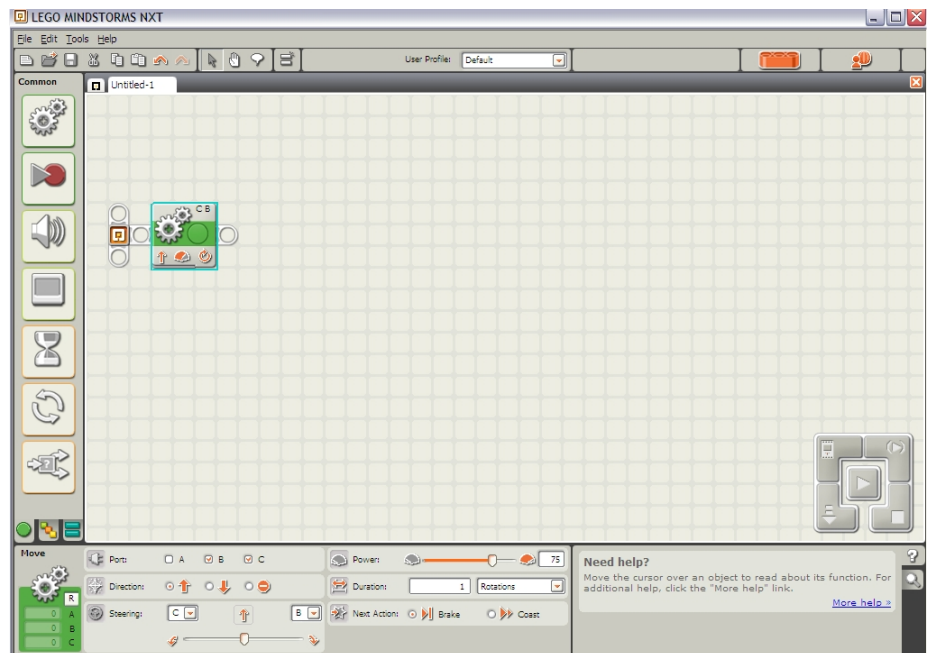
LEGO MINDSTORMS NXT

File Edit Tools Help

User Profile: Default

Common

Untitled-1

C B

Move

R

0 A
0 B
0 C

Port: A B C

Direction:

Steering: C B

Power: 75

Duration: 1 Rotations

Next Action: Brake Coast

Need help?

Move the cursor over an object to read about its function. For additional help, click the "More help" link.

More help »